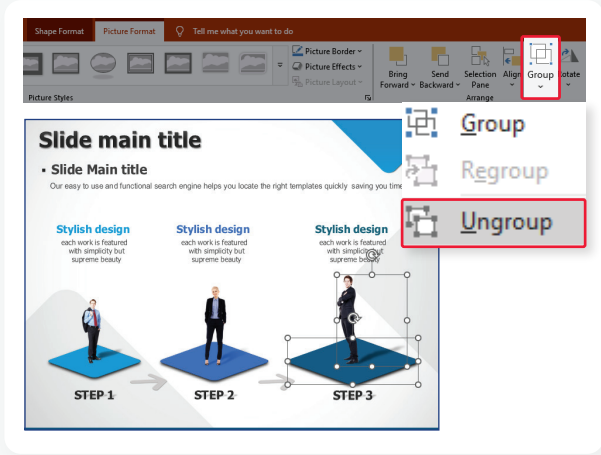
Shape Format
Picture Format
Tell me what you want to do

Picture Border
Picture Effects
Picture Layout
Picture Styles

Bring Forward
Send Backward
Selection Pane
Align
Group
Rotate
Arrange

Group
Regroup
Ungroup

Slide main title

• Slide Main title

Our easy to use and functional search engine helps you locate the right templates quickly saving you time

Stylish design
each work is featured with simplicity but supreme beauty

Stylish design
each work is featured with simplicity but supreme beauty

Stylish design
each work is featured with simplicity but supreme beauty

STEP 1
STEP 2
STEP 3